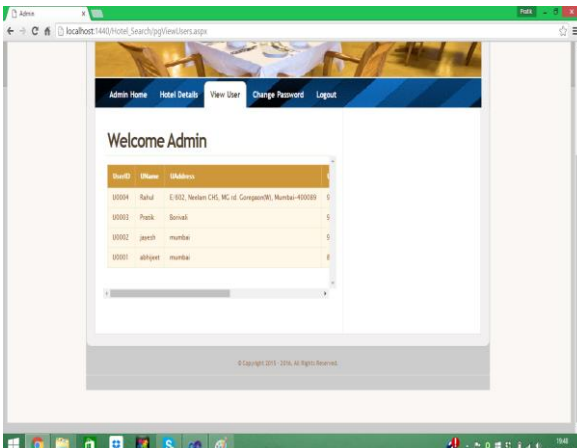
Admin
localhost:1440/Hotel_Search/pgViewUsers.aspx
Pratik

Admin Home Hotel Details View User Change Password Logout

Welcome Admin

| UserID | UName | UAddress | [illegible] |
|---|---|---|---|
| U0004 | Rahul | E/602, Neelam CHS, MC rd. Goregaon(W), Mumbai-400089 | 9 |
| U0003 | Pratik | Borivali | 9 |
| U0002 | jayesh | mumbai | 9 |
| U0001 | abhijeet | mumbai | 8 |

© Copyright 2015 - 2016. All Rights Reserved.

19:46